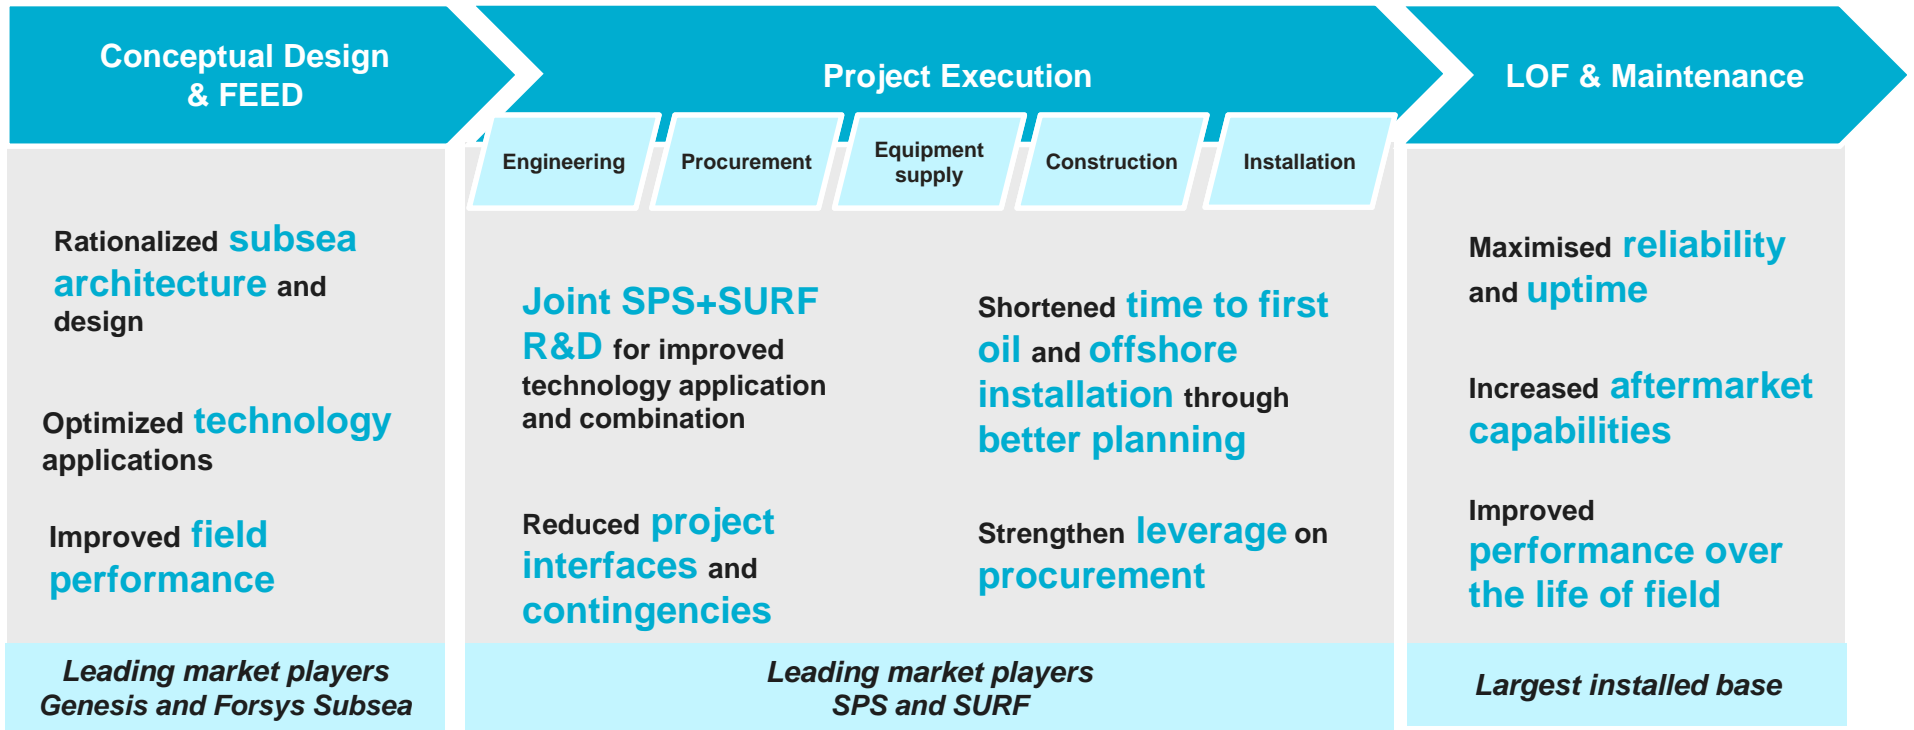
Conceptual Design & FEED

Project Execution

LOF & Maintenance

Engineering

Procurement

Equipment supply

Construction

Installation

Rationalized subsea architecture and design

Optimized technology applications

Improved field performance

Joint SPS+SURF R&D for improved technology application and combination

Reduced project interfaces and contingencies

Shortened time to first oil and offshore installation through better planning

Strengthen leverage on procurement

Maximised reliability and uptime

Increased aftermarket capabilities

Improved performance over the life of field

Leading market players Genesis and Forsys Subsea

Leading market players SPS and SURF

Largest installed base